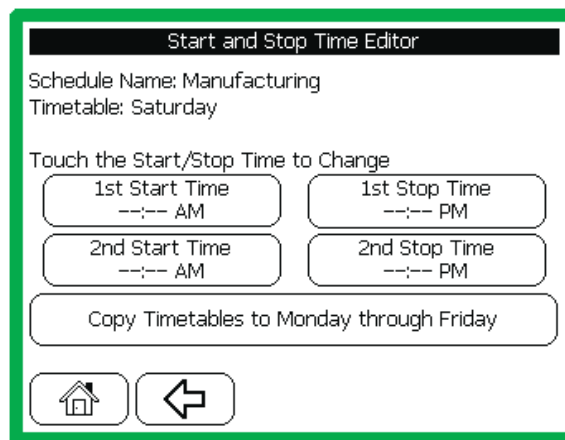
Start and Stop Time Editor

Schedule Name: Manufacturing
Timetable: Saturday

Touch the Start/Stop Time to Change

1st Start Time
--:-- AM

1st Stop Time
--:-- PM

2nd Start Time
--:-- AM

2nd Stop Time
--:-- PM

Copy Timetables to Monday through Friday